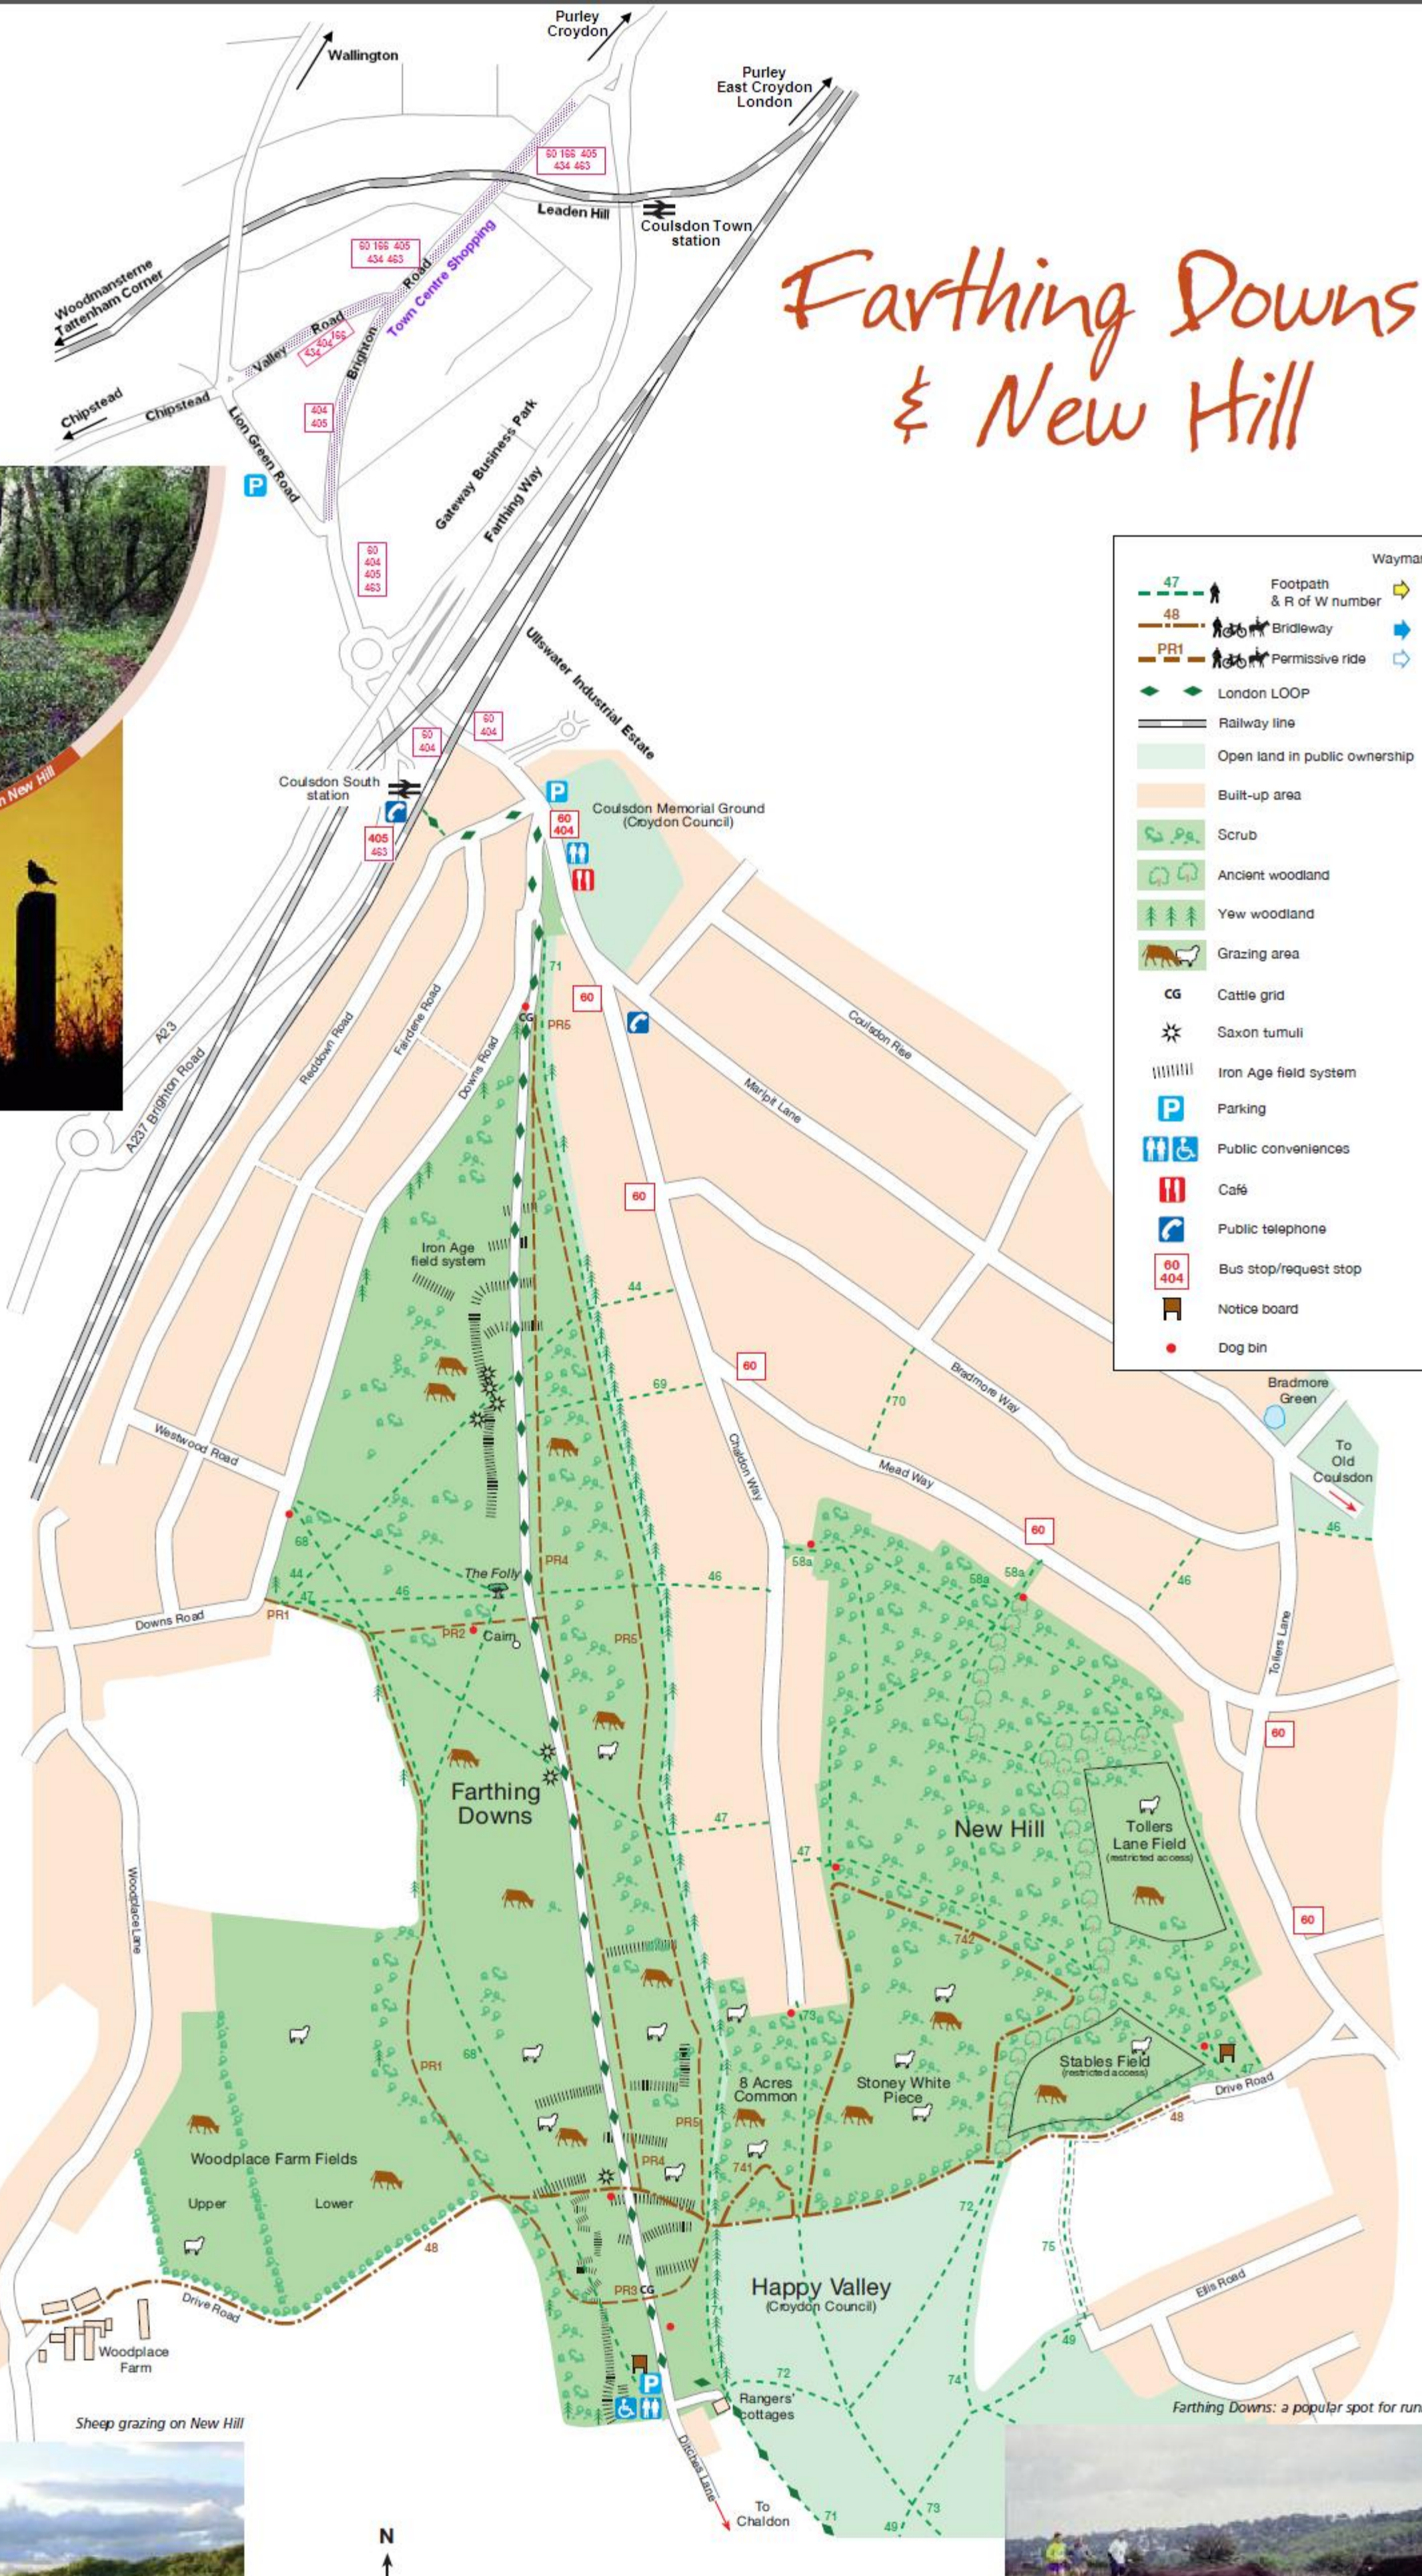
Farthing Downs
& New Hill

Wallington
Purley
Croydon
Purley
East Croydon
London
60 166 405
434 463
Leaden Hill
Coulsdon Town
station
60 166 405
434 463
Woodmansterne
Tattenham Corner
Town Centre Shopping
Brighton Road
Valley Road
434 404 166
Chipstead
Chipstead
404
405
Lion Green Road
Gateway Business Park
Farthing Way
60
404
405
463
Ullswater Industrial Estate
60
404
60
404
Coulsdon South
station
405
463
60
404
Coulsdon Memorial Ground
(Croydon Council)
n New Hill
A23
A237 Brighton Road
Reddown Road
Fairdene Road
Downs Road
71
CG
PR5
60
Coulsdon Rise
Marlpit Lane
60
Iron Age
field system
44
69
60
Bradmore Way
70
Mead Way
Chaldon Way
Westwood Road
68
44
47
46
The Folly
PR4
46
58a
58a
58a
60
46
Downs Road
PR1
PR2
Cairn
PR5
Farthing
Downs
47
47
New Hill
Tollers
Lane Field
(restricted access)
Tollers Lane
60
60
742
Woodplace Lane
PR1
68
173
8 Acres
Common
Stoney White
Piece
Stables Field
(restricted access)
Drive Road
47
48
PR5
PR4
741
Woodplace Farm Fields
Upper
Lower
48
72
75
PR3 CG
Happy Valley
(Croydon Council)
Ellis Road
49
Drive Road
Woodplace
Farm
72
74
Rangers'
cottages
Ditches Lane
To
Chaldon
71
49
73
Sheep grazing on New Hill
Farthing Downs: a popular spot for run
N
Bradmore
Green
To
Old
Coulsdon

Waymar
47
Footpath
& R of W number
48
Bridleway
PR1
Permissive ride
London LOOP
Railway line
Open land in public ownership
Built-up area
Scrub
Ancient woodland
Yew woodland
Grazing area
CG Cattle grid
Saxon tumuli
Iron Age field system
Parking
Public conveniences
Café
Public telephone
60
404
Bus stop/request stop
Notice board
Dog bin